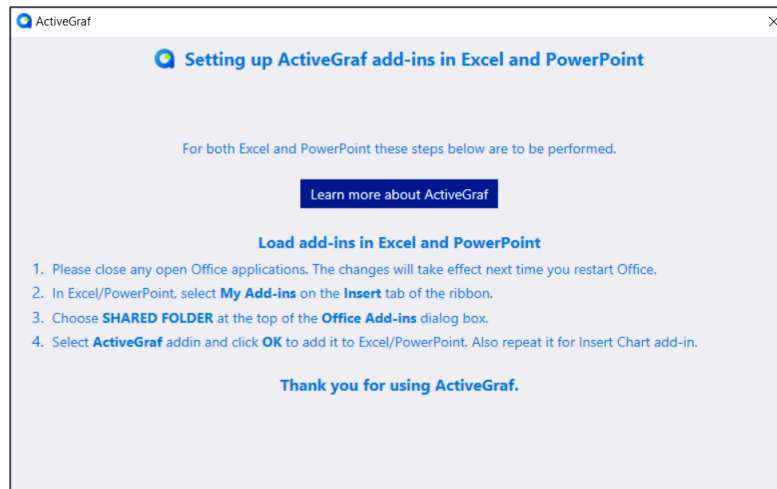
ActiveGraf

×

Setting up ActiveGraf add-ins in Excel and PowerPoint

For both Excel and PowerPoint these steps below are to be performed.

Learn more about ActiveGraf

Load add-ins in Excel and PowerPoint

1. Please close any open Office applications. The changes will take effect next time you restart Office.
2. In Excel/PowerPoint, select My Add-ins on the Insert tab of the ribbon.
3. Choose SHARED FOLDER at the top of the Office Add-ins dialog box.
4. Select ActiveGraf addin and click OK to add it to Excel/PowerPoint. Also repeat it for Insert Chart add-in.

Thank you for using ActiveGraf.